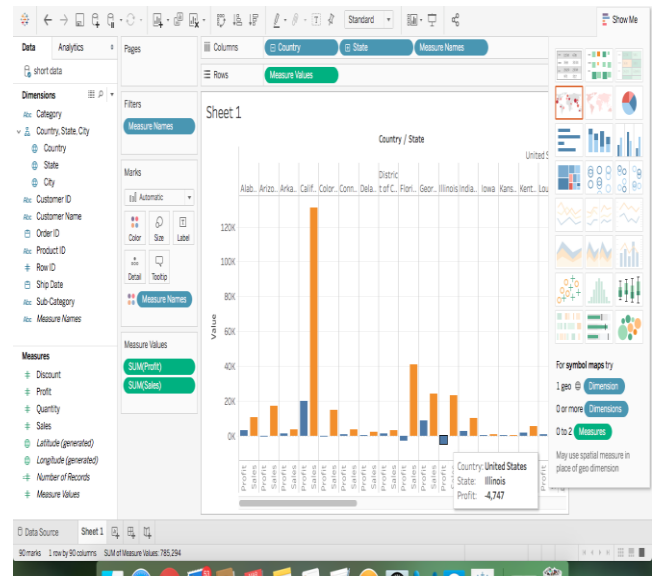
Standard

Show Me

Data Analytics

short data

Dimensions

Category
Country, State, City
Country
State
City
Customer ID
Customer Name
Order ID
Product ID
Row ID
Ship Date
Sub-Category
Measure Names

Measures

Discount
Profit
Quantity
Sales
Latitude (generated)
Longitude (generated)
Number of Records
Measure Values

Pages

Filters

Measure Names

Marks

Automatic

Color Size Label

Detail Tooltip

Measure Names

Measure Values

SUM(Profit)
SUM(Sales)

Columns Country State Measure Names

Rows Measure Values

Sheet 1

Country / State

United S

Alab.. Arizo.. Arka.. Calif.. Color.. Conn.. Dela.. District of C.. Flori.. Geor.. Illinois India.. Iowa Kans.. Kent.. Lou

120K
100K
80K
60K
40K
20K
0K

Value

Profit Sales Profit Sales Profit Sales Profit Sales Profit Sales Profit Sales Profit Sales Profit Sales Profit Sales Profit Sales Profit Sales Profit Sales Profit Sales Profit Sales Profit Sales Profit

Country: United States
State: Illinois
Profit: -4,747

For symbol maps try

1 geo Dimension

0 or more Dimensions

0 to 2 Measures

May use spatial measure in place of geo dimension

Data Source Sheet 1

90 marks 1 row by 90 columns SUM of Measure Values: 785,294